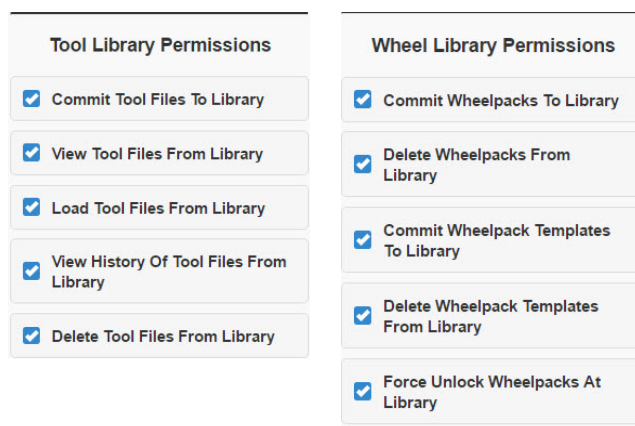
Tool Library Permissions

Commit Tool Files To Library

View Tool Files From Library

Load Tool Files From Library

View History Of Tool Files From Library

Delete Tool Files From Library

Wheel Library Permissions

Commit Wheelpacks To Library

Delete Wheelpacks From Library

Commit Wheelpack Templates To Library

Delete Wheelpack Templates From Library

Force Unlock Wheelpacks At Library